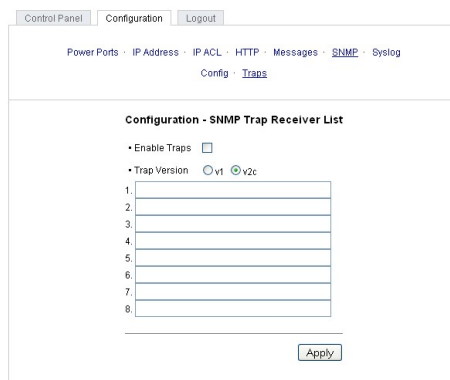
Control Panel Configuration Logout

Power Ports · IP Address · IP ACL · HTTP · Messages · SNMP · Syslog

Config · Traps

Configuration - SNMP Trap Receiver List

• Enable Traps

• Trap Version v1 v2c

1.
2.
3.
4.
5.
6.
7.
8.

Apply